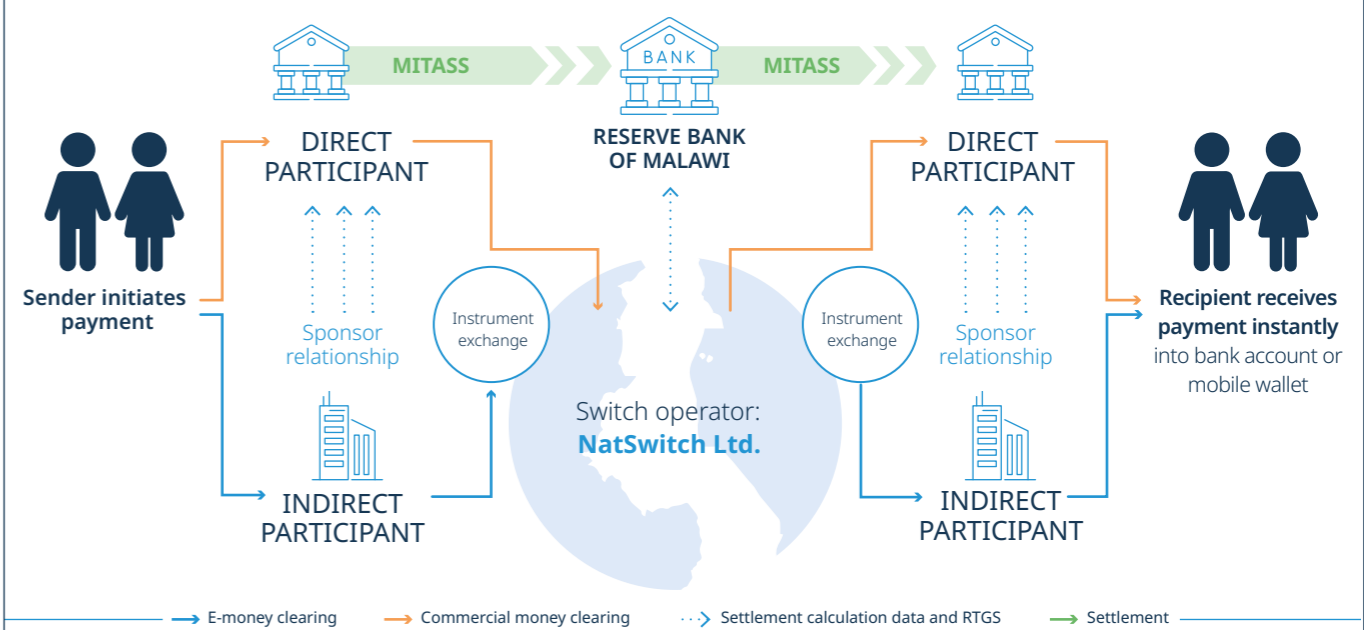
MITASS

BANK

MITASS

DIRECT PARTICIPANT

RESERVE BANK OF MALAWI

DIRECT PARTICIPANT

Sender initiates payment

Sponsor relationship

Instrument exchange

Instrument exchange

Sponsor relationship

Recipient receives payment instantly into bank account or mobile wallet

Switch operator:
NatSwitch Ltd.

INDIRECT PARTICIPANT

INDIRECT PARTICIPANT

E-money clearing
Commercial money clearing
Settlement calculation data and RTGS
Settlement